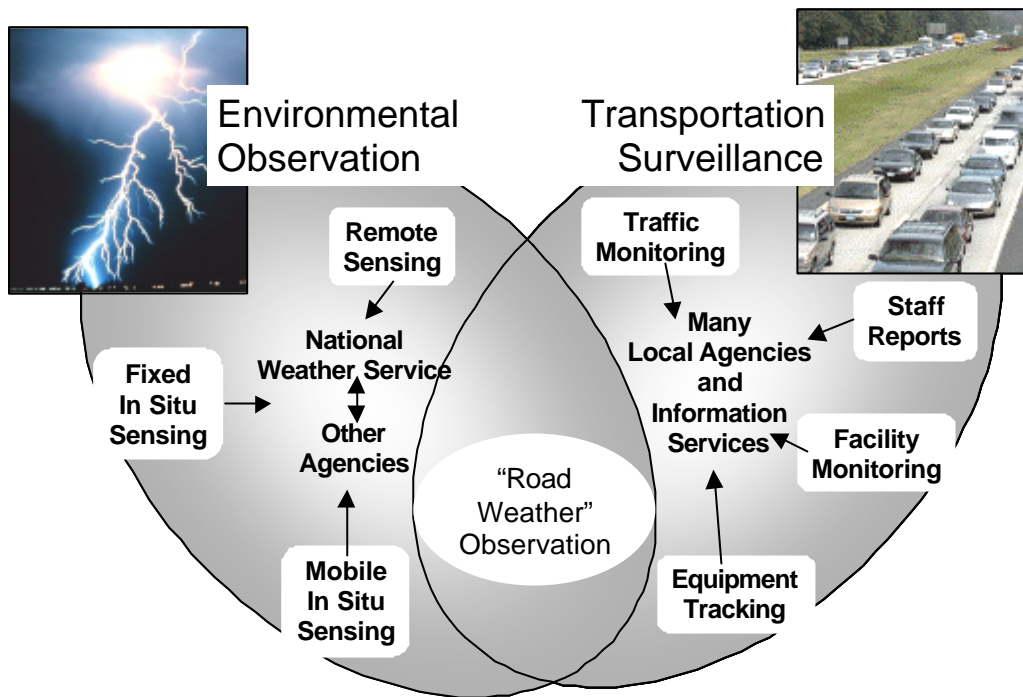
Environmental Observation

Transportation Surveillance

Remote Sensing

National Weather Service

Other Agencies

Fixed In Situ Sensing

Mobile In Situ Sensing

Traffic Monitoring

Many Local Agencies and Information Services

Staff Reports

Facility Monitoring

Equipment Tracking

"Road Weather" Observation